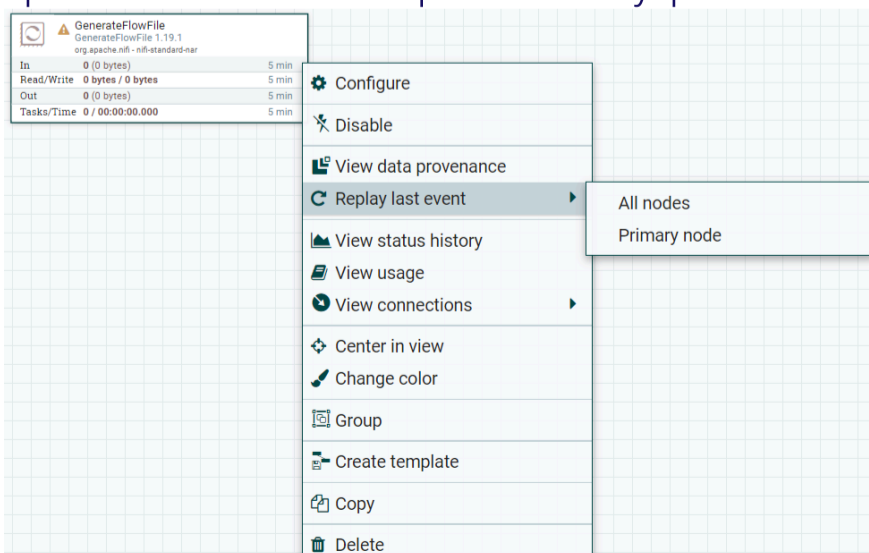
GenerateFlowFile
GenerateFlowFile 1.19.1
org.apache.nifi - nifi-standard-nar

| | | |
|---|---|---|
| In | 0 (0 bytes) | 5 min |
| Read/Write | 0 bytes / 0 bytes | 5 min |
| Out | 0 (0 bytes) | 5 min |
| Tasks/Time | 0 / 00:00:00.000 | 5 min |

Configure
Disable
View data provenance
Replay last event
All nodes
Primary node
View status history
View usage
View connections
Center in view
Change color
Group
Create template
Copy
Delete